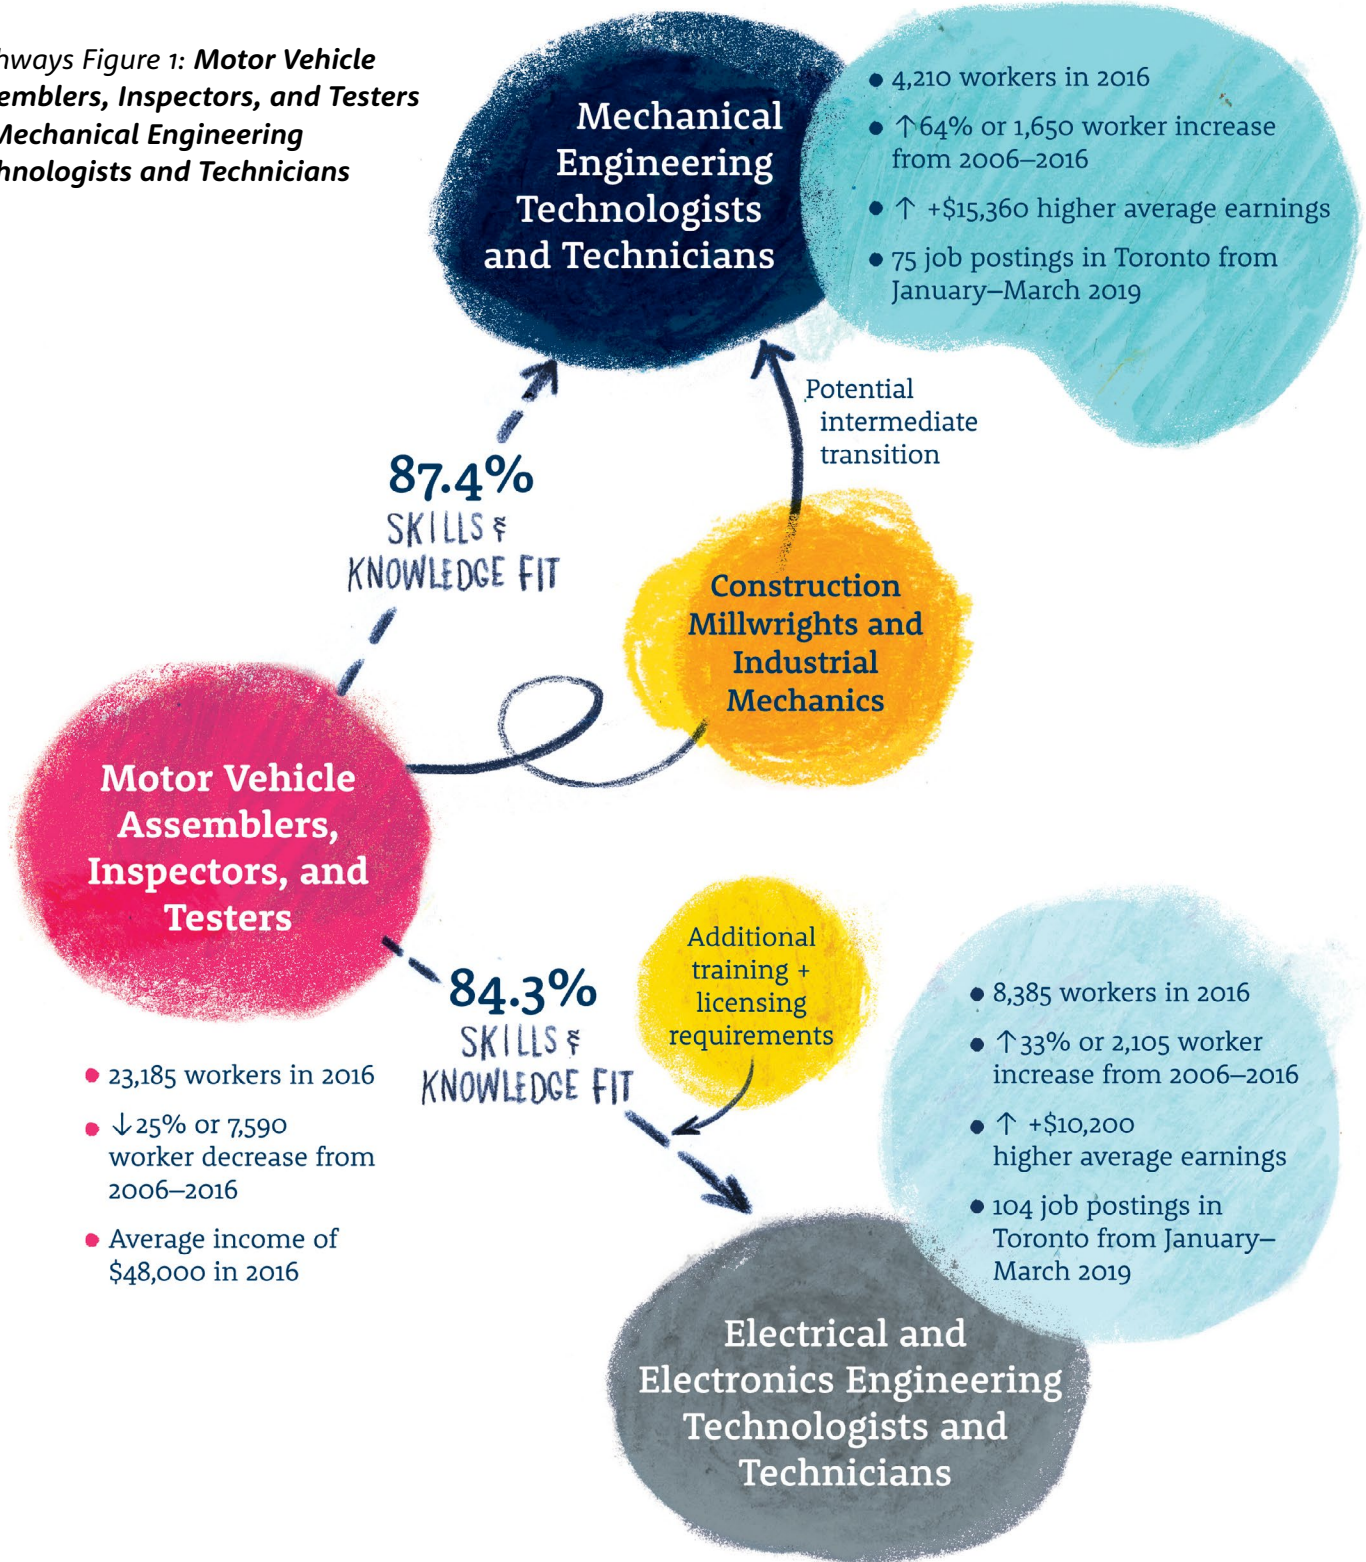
hways Figure 1: **Motor Vehicle emblers, Inspectors, and Testers Mechanical Engineering hnologists and Technicians**

Mechanical Engineering Technologists and Technicians

• 4,210 workers in 2016
• ↑64% or 1,650 worker increase from 2006–2016
• ↑ +$15,360 higher average earnings
• 75 job postings in Toronto from January–March 2019

Potential intermediate transition

87.4%
SKILLS & KNOWLEDGE FIT

Construction Millwrights and Industrial Mechanics

Motor Vehicle Assemblers, Inspectors, and Testers

• 23,185 workers in 2016
• ↓25% or 7,590 worker decrease from 2006–2016
• Average income of $48,000 in 2016

84.3%
SKILLS & KNOWLEDGE FIT

Additional training + licensing requirements

• 8,385 workers in 2016
• ↑33% or 2,105 worker increase from 2006–2016
• ↑ +$10,200 higher average earnings
• 104 job postings in Toronto from January–March 2019

Electrical and Electronics Engineering Technologists and Technicians